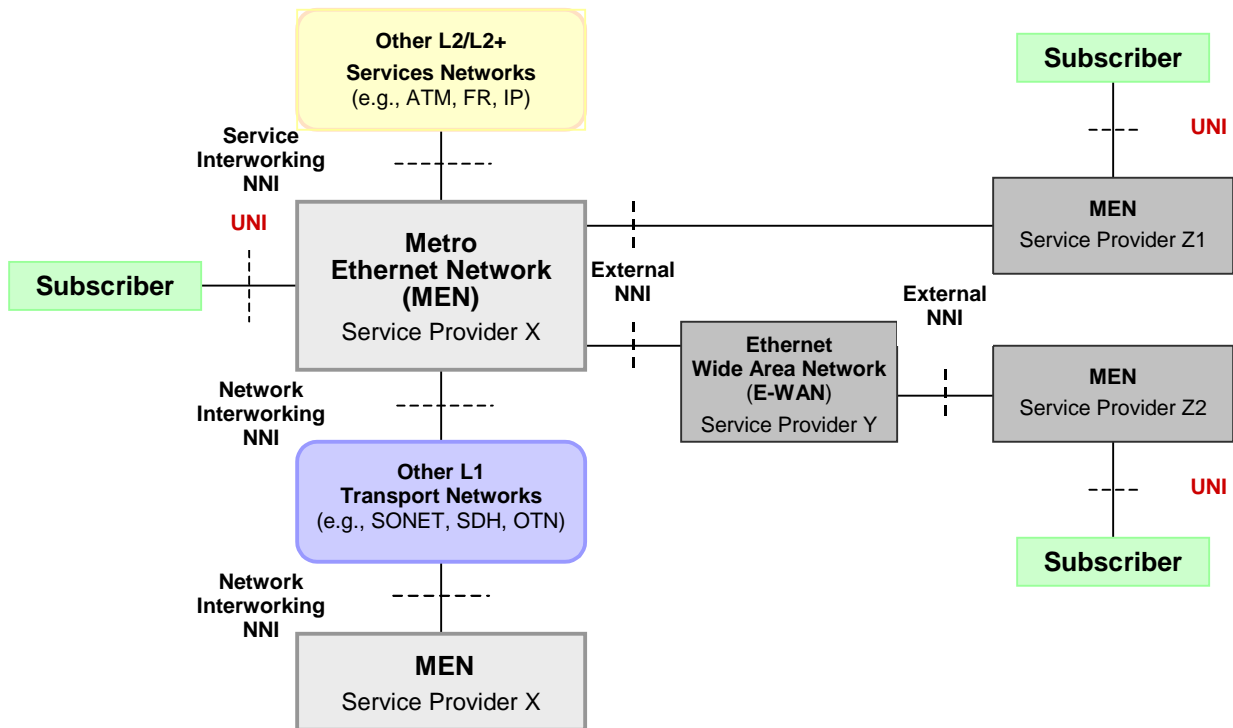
Other L2/L2+ Services Networks (e.g., ATM, FR, IP)

Subscriber

UNI

Service Interworking NNI

UNI

MEN Service Provider Z1

Metro Ethernet Network (MEN) Service Provider X

Subscriber

External NNI

External NNI

Ethernet Wide Area Network (E-WAN) Service Provider Y

MEN Service Provider Z2

Network Interworking NNI

Other L1 Transport Networks (e.g., SONET, SDH, OTN)

UNI

Subscriber

Network Interworking NNI

MEN Service Provider X